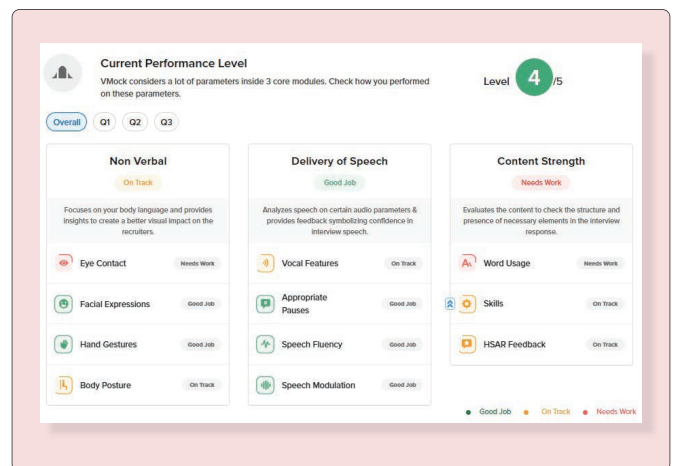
Current Performance Level

VMock considers a lot of parameters inside 3 core modules. Check how you performed on these parameters.

Level 4 /5

Overall Q1 Q2 Q3

Non Verbal

On Track

Focuses on your body language and provides insights to create a better visual impact on the recruiters.

Eye Contact Needs Work

Facial Expressions Good Job

Hand Gestures Good Job

Body Posture On Track

Delivery of Speech

Good Job

Analyzes speech on certain audio parameters & provides feedback symbolizing confidence in interview speech.

Vocal Features On Track

Appropriate Pauses Good Job

Speech Fluency Good Job

Speech Modulation Good Job

Content Strength

Needs Work

Evaluates the content to check the structure and presence of necessary elements in the interview response.

Word Usage Needs Work

Skills On Track

HSAR Feedback On Track

Good Job On Track Needs Work